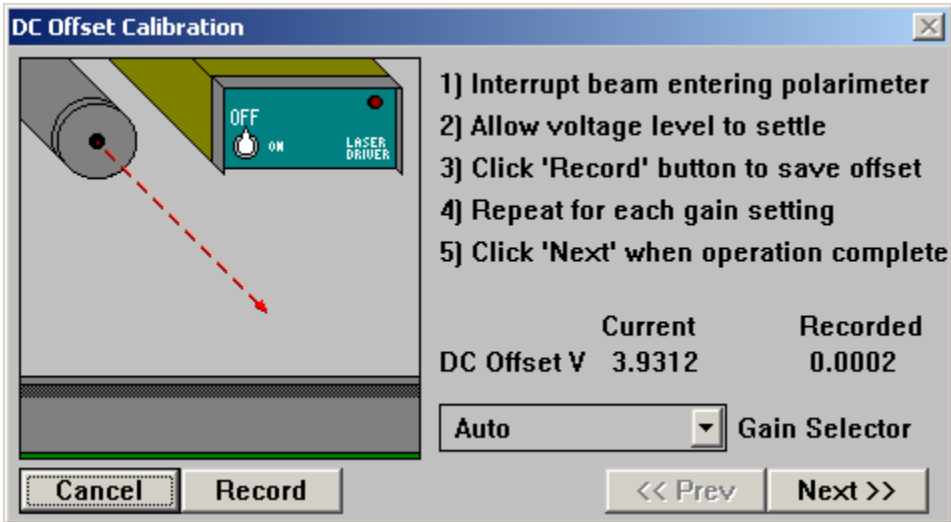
DC Offset Calibration

OFF
ON
LASER DRIVER

1) Interrupt beam entering polarimeter
2) Allow voltage level to settle
3) Click 'Record' button to save offset
4) Repeat for each gain setting
5) Click 'Next' when operation complete

| | Current | Recorded |
|---|---|---|
| DC Offset V | 3.9312 | 0.0002 |

Auto
Gain Selector

Cancel
Record
<< Prev
Next >>